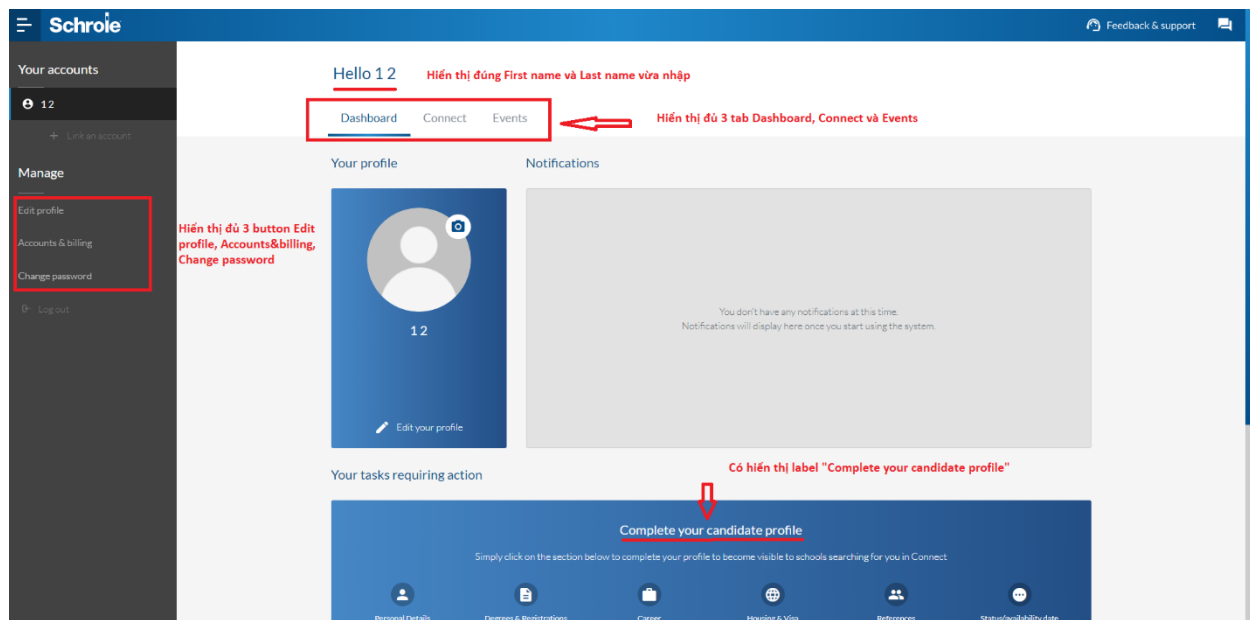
Schrole

Feedback & support

Your accounts

1 2

Link an account

Manage

Edit profile

Accounts & billing

Change password

Log out

Hello 1 2

Hiển thị đúng First name và Last name vừa nhập

Dashboard Connect Events

Hiển thị đủ 3 tab Dashboard, Connect và Events

Hiển thị đủ 3 button Edit profile, Accounts&billing, Change password

Your profile

Notifications

1 2

Edit your profile

You don't have any notifications at this time.
Notifications will display here once you start using the system.

Your tasks requiring action

Có hiển thị label "Complete your candidate profile"

Complete your candidate profile

Simply click on the section below to complete your profile to become visible to schools searching for you in Connect

Personal Details
Degrees & Registrations
Career
Housing & Visa
References
Status/availability date